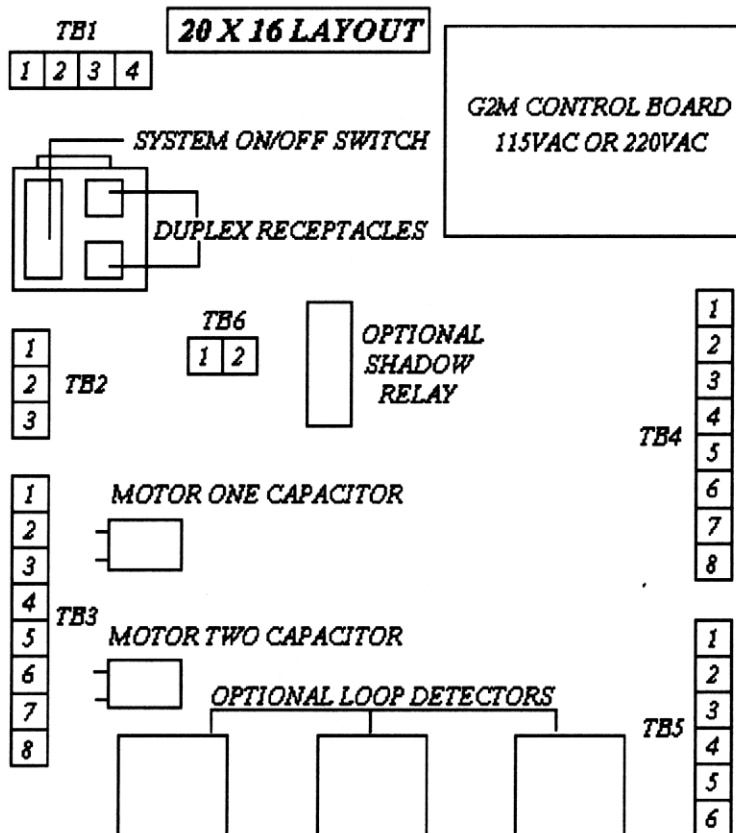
TB1

1 2 3 4

20 X 16 LAYOUT

G2M CONTROL BOARD
115VAC OR 220VAC

SYSTEM ON/OFF SWITCH

DUPLEX RECEPTACLES

TB6

1 2

OPTIONAL SHADOW RELAY

1
2
3
TB2

1
2
3
4
5
6
7
8
TB4

1
2
3
4
5
6
7
8
TB3

MOTOR ONE CAPACITOR

MOTOR TWO CAPACITOR

OPTIONAL LOOP DETECTORS

1
2
3
4
5
6
TB5